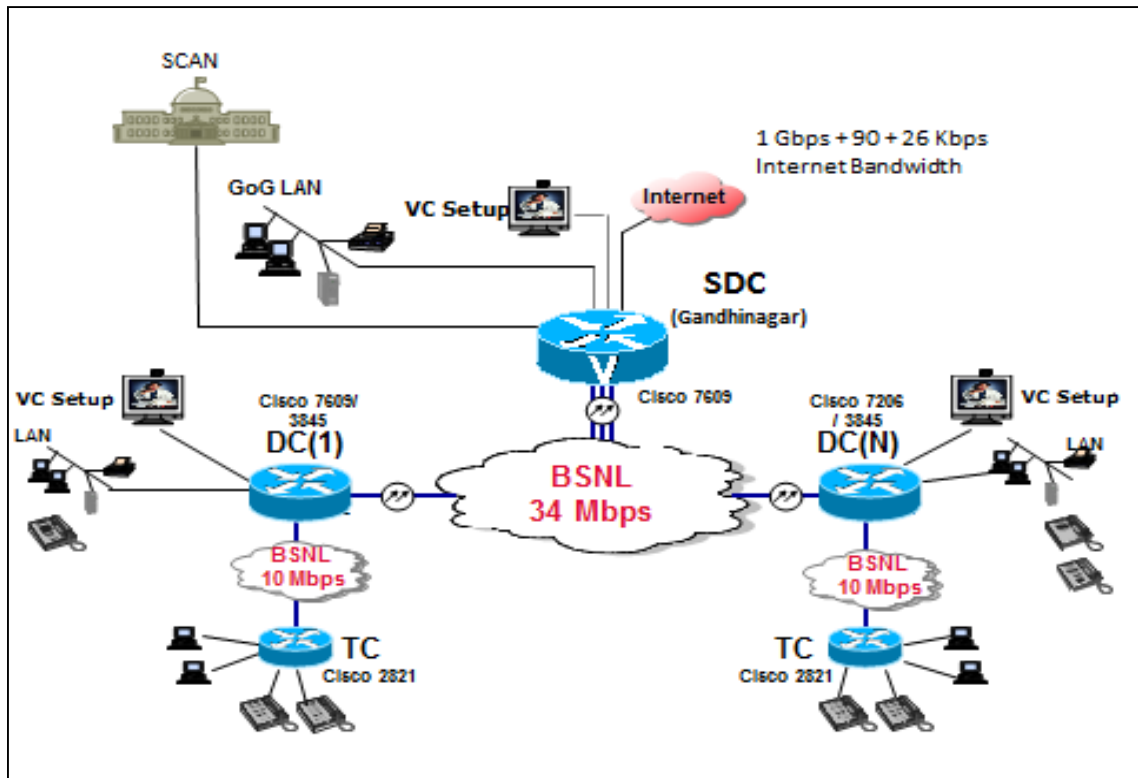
SCAN

1 Gbps + 90 + 26 Kbps
Internet Bandwidth

GoG LAN

VC Setup

Internet

SDC
(Gandhinagar)

Cisco 7609

VC Setup

LAN

Cisco 7609/ 3845
DC(1)

BSNL
34 Mbps

Cisco 7206 / 3845
DC(N)

VC Setup

LAN

BSNL
10 Mbps

BSNL
10 Mbps

TC
Cisco 2821

TC
Cisco 2821